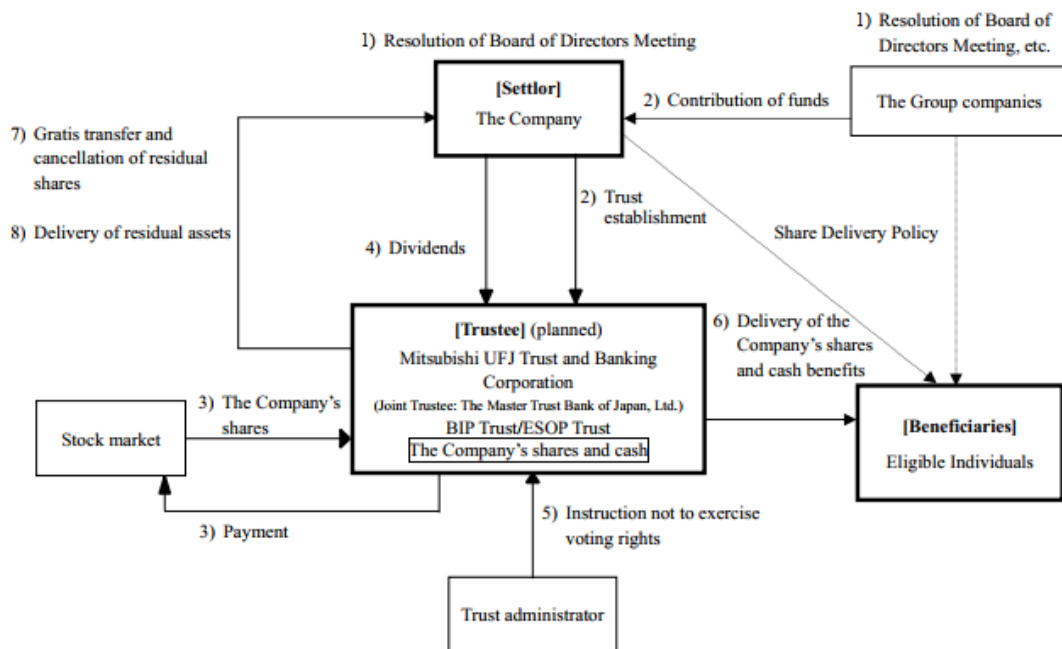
1) Resolution of Board of Directors Meeting

1) Resolution of Board of Directors Meeting, etc.

[Settlor]
The Company

2) Contribution of funds

The Group companies

7) Gratis transfer and cancellation of residual shares

8) Delivery of residual assets

4) Dividends

2) Trust establishment

Share Delivery Policy

[Trustee] (planned)
Mitsubishi UFJ Trust and Banking Corporation
(Joint Trustee: The Master Trust Bank of Japan, Ltd.)
BIP Trust/ESOP Trust
The Company's shares and cash

6) Delivery of the Company's shares and cash benefits

Stock market

3) The Company's shares

3) Payment

[Beneficiaries]
Eligible Individuals

5) Instruction not to exercise voting rights

Trust administrator